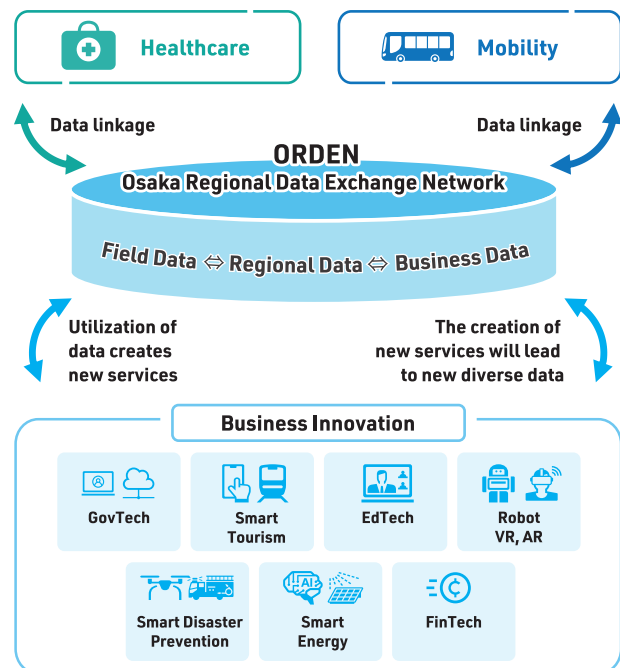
Healthcare

Mobility

Data linkage

Data linkage

ORDEN
Osaka Regional Data Exchange Network

Field Data ⇔ Regional Data ⇔ Business Data

Utilization of data creates new services

The creation of new services will lead to new diverse data

Business Innovation

GovTech

Smart Tourism

EdTech

Robot VR, AR

Smart Disaster Prevention

Smart Energy

FinTech